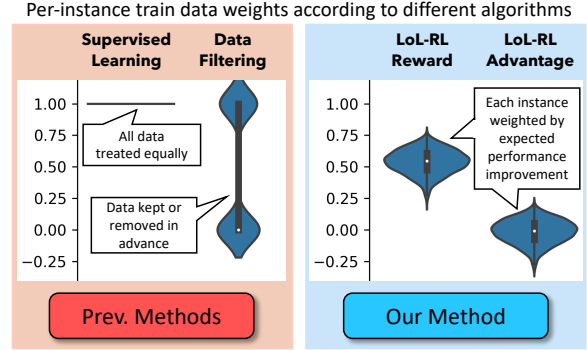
Per-instance train data weights according to different algorithms

Supervised Learning

Data Filtering

1.00
0.75
0.50
0.25
0.00
−0.25

All data treated equally

Data kept or removed in advance

Prev. Methods

LoL-RL Reward

LoL-RL Advantage

1.00
0.75
0.50
0.25
0.00
−0.25

Each instance weighted by expected performance improvement

Our Method